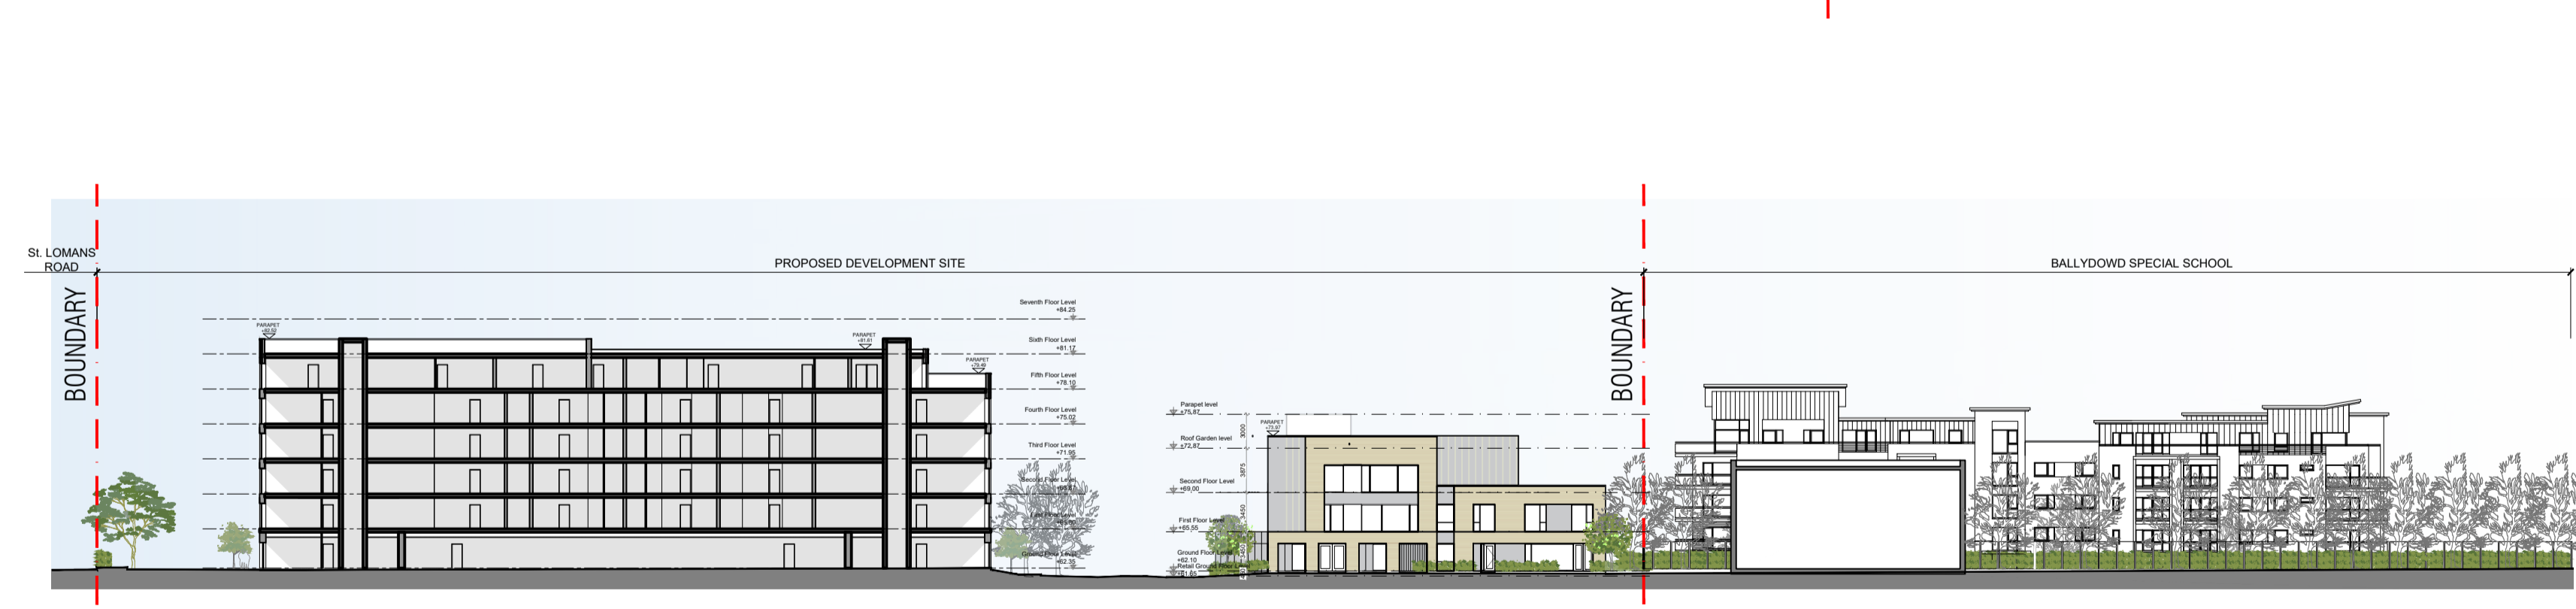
St. LOMANS ROAD

BOUNDARY

PROPOSED DEVELOPMENT SITE

BALLYDOWD SPECIAL SCHOOL

BOUNDARY

PARAPET +82.52

PARAPET +81.81

PARAPET +79.40

Seventh Floor Level +84.25

Sixth Floor Level +81.17

Fifth Floor Level +78.10

Fourth Floor Level +75.02

Third Floor Level +71.95

Second Floor Level +68.87

First Floor Level +65.80

Ground Floor Level +62.35

Parapet level +75.87

PARAPET +75.87

Roof Garden level +72.87

Second Floor Level +69.00

First Floor Level +65.55

Ground Floor Level +62.10

Retail Ground Floor +61.85

3000

3875

3450

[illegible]